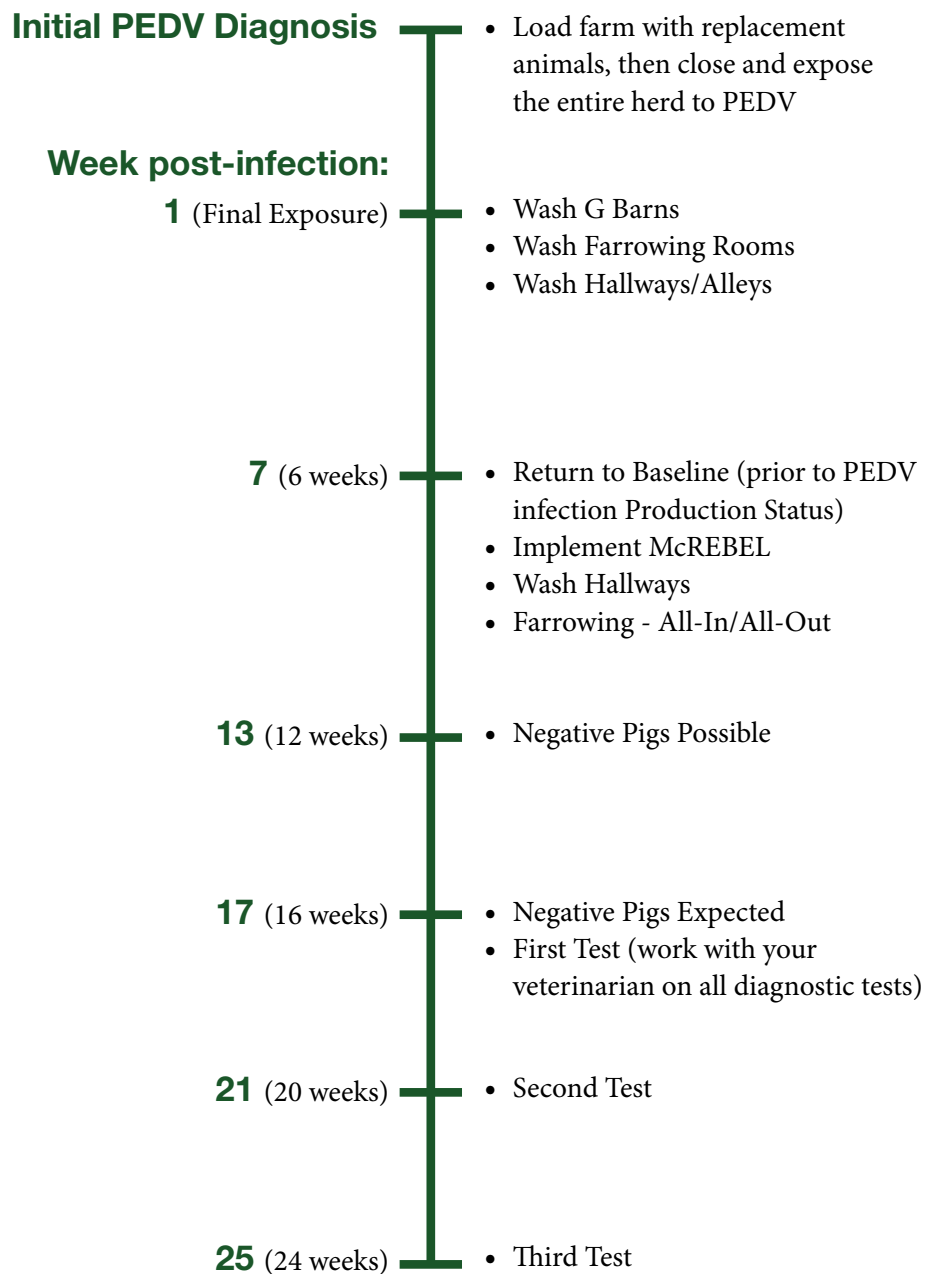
Initial PEDV Diagnosis

- Load farm with replacement animals, then close and expose the entire herd to PEDV

Week post-infection:

1 (Final Exposure)

- Wash G Barns
- Wash Farrowing Rooms
- Wash Hallways/Alleys

7 (6 weeks)

- Return to Baseline (prior to PEDV infection Production Status)
- Implement McREBEL
- Wash Hallways
- Farrowing - All-In/All-Out

13 (12 weeks)

- Negative Pigs Possible

17 (16 weeks)

- Negative Pigs Expected
- First Test (work with your veterinarian on all diagnostic tests)

21 (20 weeks)

- Second Test

25 (24 weeks)

- Third Test